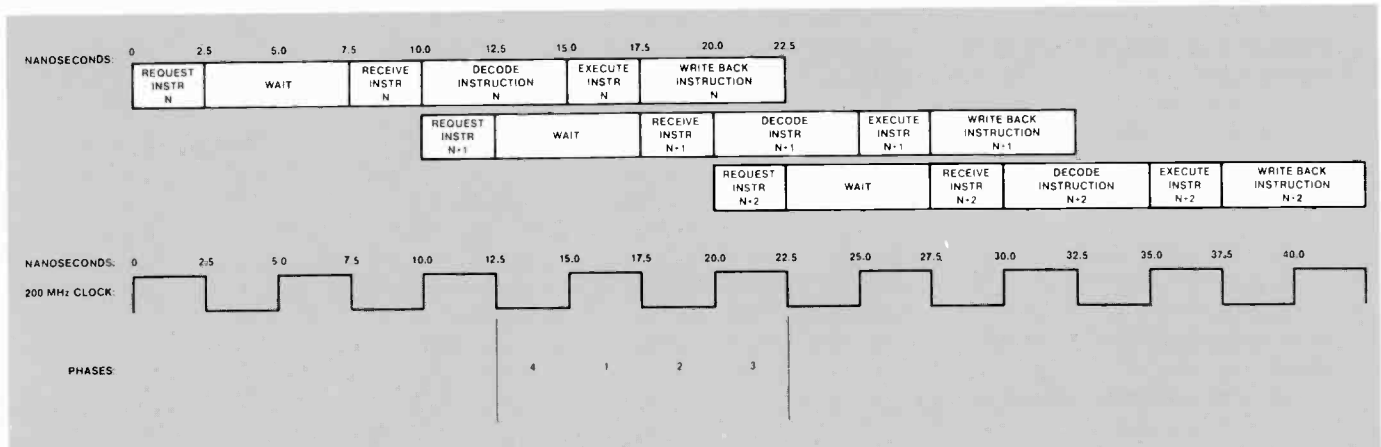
NANOSECONDS: 0 2.5 5.0 7.5 10.0 12.5 15.0 17.5 20.0 22.5

| REQUEST INSTR N | WAIT | RECEIVE INSTR N | DECODE INSTRUCTION N | EXECUTE INSTR N | WRITE BACK INSTRUCTION N |
|---|---|---|---|---|---|

| REQUEST INSTR N+1 | WAIT | RECEIVE INSTR N+1 | DECODE INSTR N+1 | EXECUTE INSTR N+1 | WRITE BACK INSTRUCTION N+1 |
|---|---|---|---|---|---|

| REQUEST INSTR N+2 | WAIT | RECEIVE INSTR N+2 | DECODE INSTRUCTION N+2 | EXECUTE INSTR N+2 | WRITE BACK INSTRUCTION N+2 |
|---|---|---|---|---|---|

NANOSECONDS: 0 2.5 5.0 7.5 10.0 12.5 15.0 17.5 20.0 22.5 25.0 27.5 30.0 32.5 35.0 37.5 40.0

200 MHz CLOCK:

PHASES: 4 1 2 3